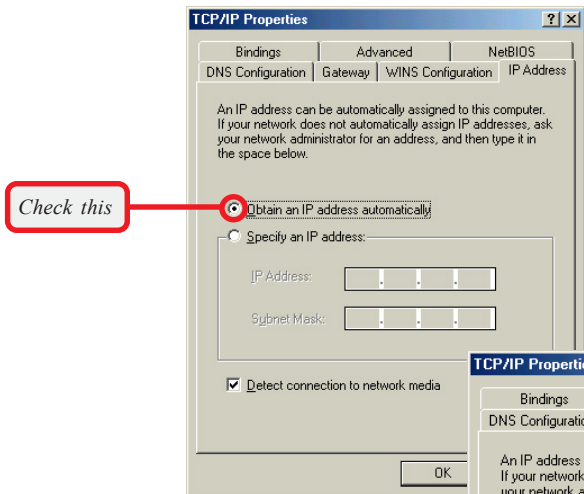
TCP/IP Properties

?

X

Bindings

Advanced

NetBIOS

DNS Configuration

Gateway

WINS Configuration

IP Address

An IP address can be automatically assigned to this computer. If your network does not automatically assign IP addresses, ask your network administrator for an address, and then type it in the space below.

Check this

Obtain an IP address automatically

Specify an IP address:

IP Address:

Subnet Mask:

Detect connection to network media

OK

TCP/IP Properti

Bindings

DNS Configuratio

An IP address

If your network

your network a